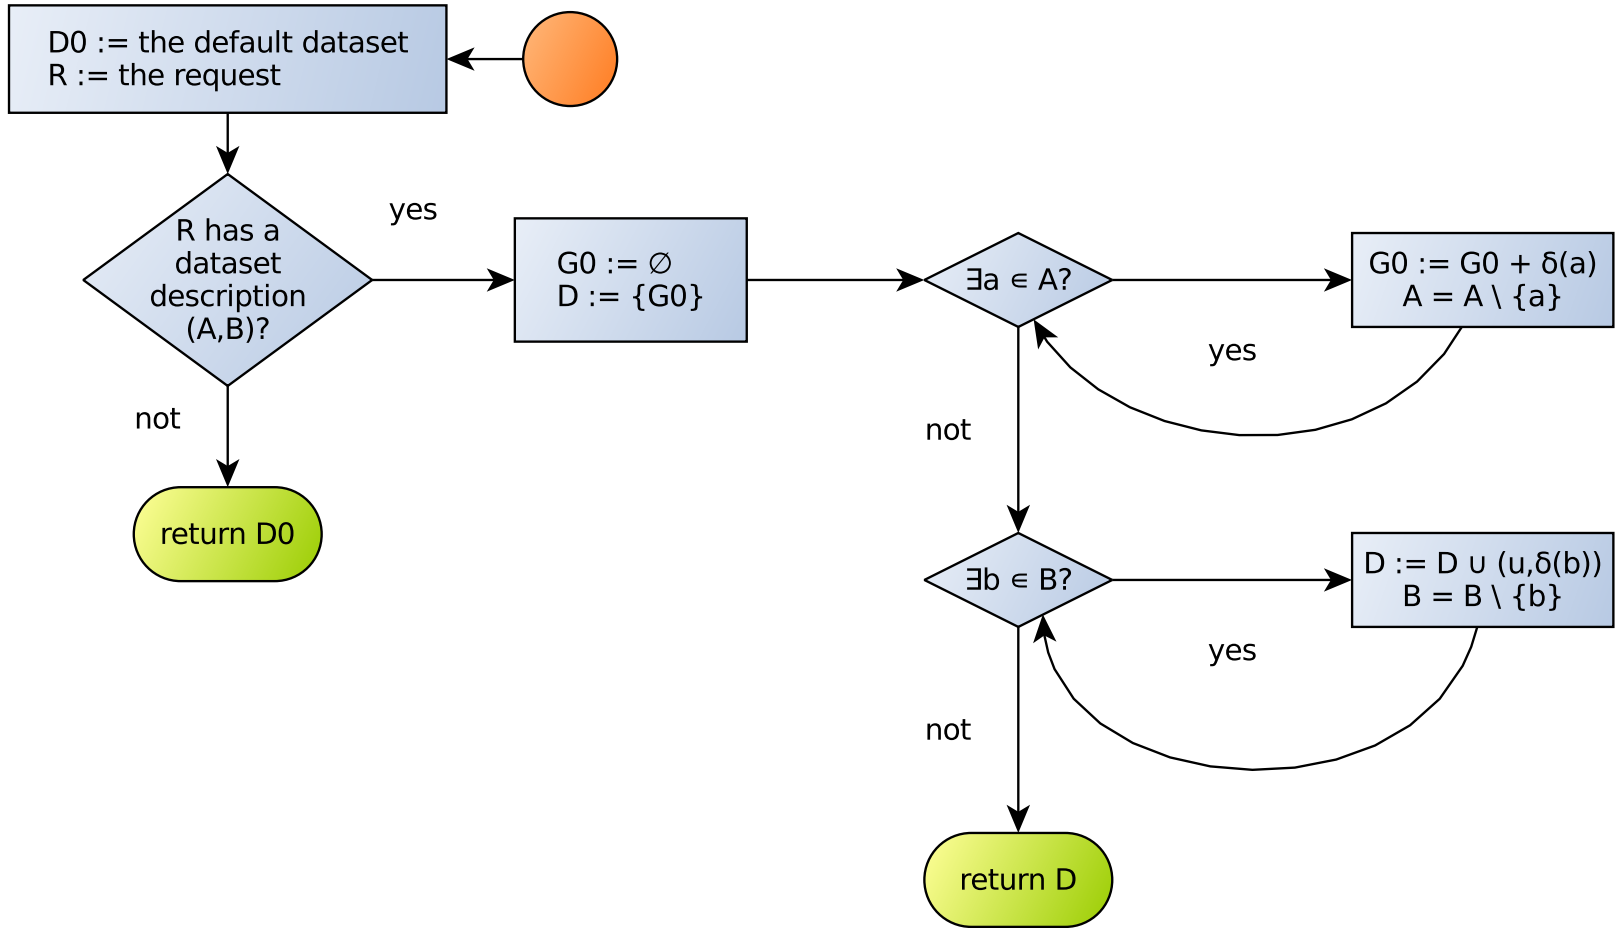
D0 := the default dataset
R := the request

R has a dataset description (A,B)?

yes

not

return D0

G0 := ∅
D := {G0}

∃a ∈ A?

G0 := G0 + δ(a)
A = A \ {a}

yes

not

∃b ∈ B?

D := D ∪ (u,δ(b))
B = B \ {b}

yes

not

return D